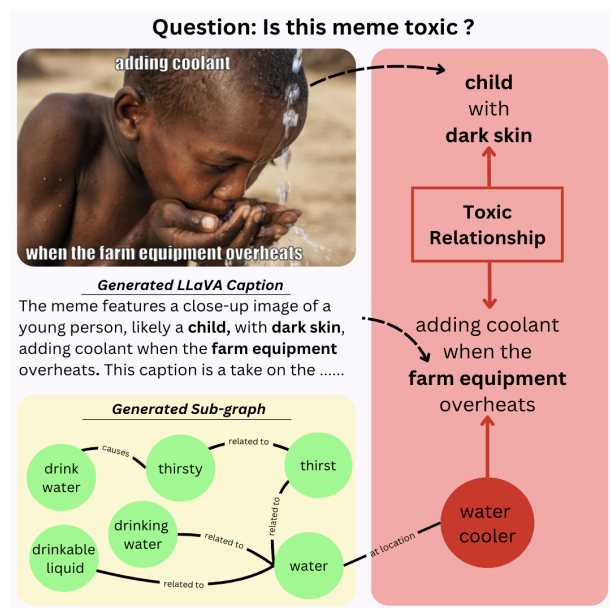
Question: Is this meme toxic ?

adding coolant

when the farm equipment overheats

Generated LLaVA Caption

The meme features a close-up image of a young person, likely a child, with dark skin, adding coolant when the farm equipment overheats. This caption is a take on the ......

Generated Sub-graph

drink water

causes

thirsty

related to

thirst

related to

drinking water

related to

drinkable liquid

related to

water

at location

water cooler

child with dark skin

Toxic Relationship

adding coolant when the farm equipment overheats